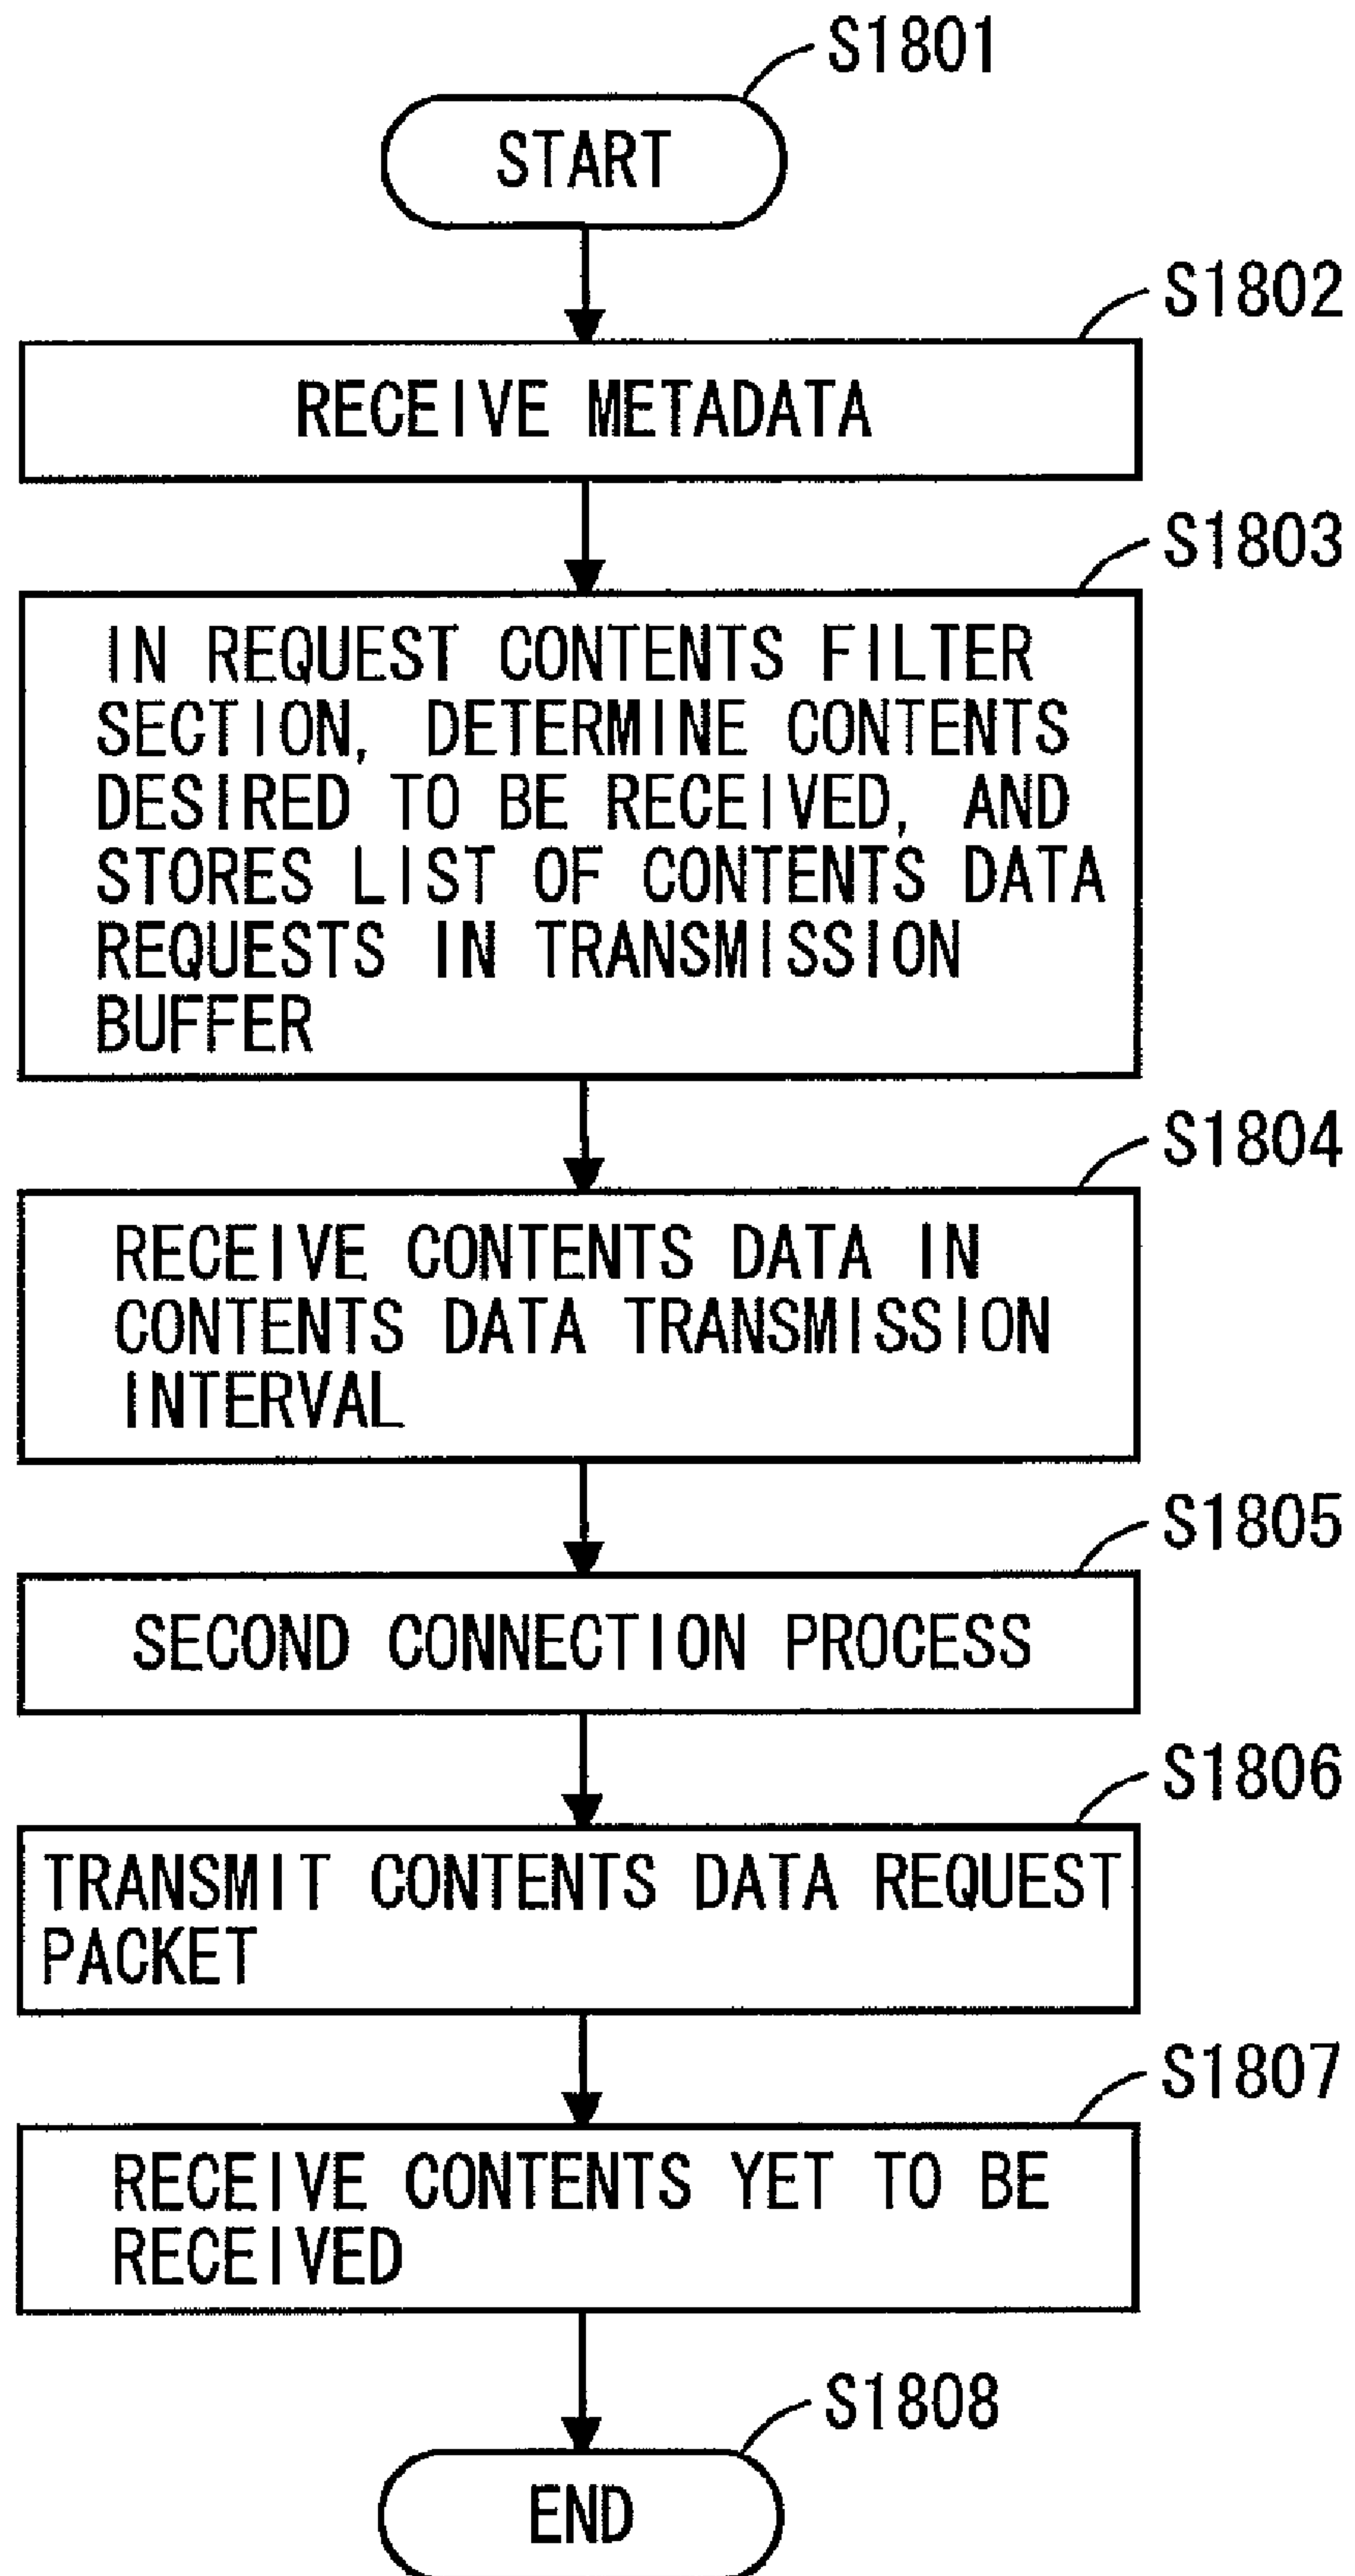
S1801

START

S1802

RECEIVE METADATA

S1803

IN REQUEST CONTENTS FILTER SECTION, DETERMINE CONTENTS DESIRED TO BE RECEIVED, AND STORES LIST OF CONTENTS DATA REQUESTS IN TRANSMISSION BUFFER

S1804

RECEIVE CONTENTS DATA IN CONTENTS DATA TRANSMISSION INTERVAL

S1805

SECOND CONNECTION PROCESS

S1806

TRANSMIT CONTENTS DATA REQUEST PACKET

S1807

RECEIVE CONTENTS YET TO BE RECEIVED

S1808

END